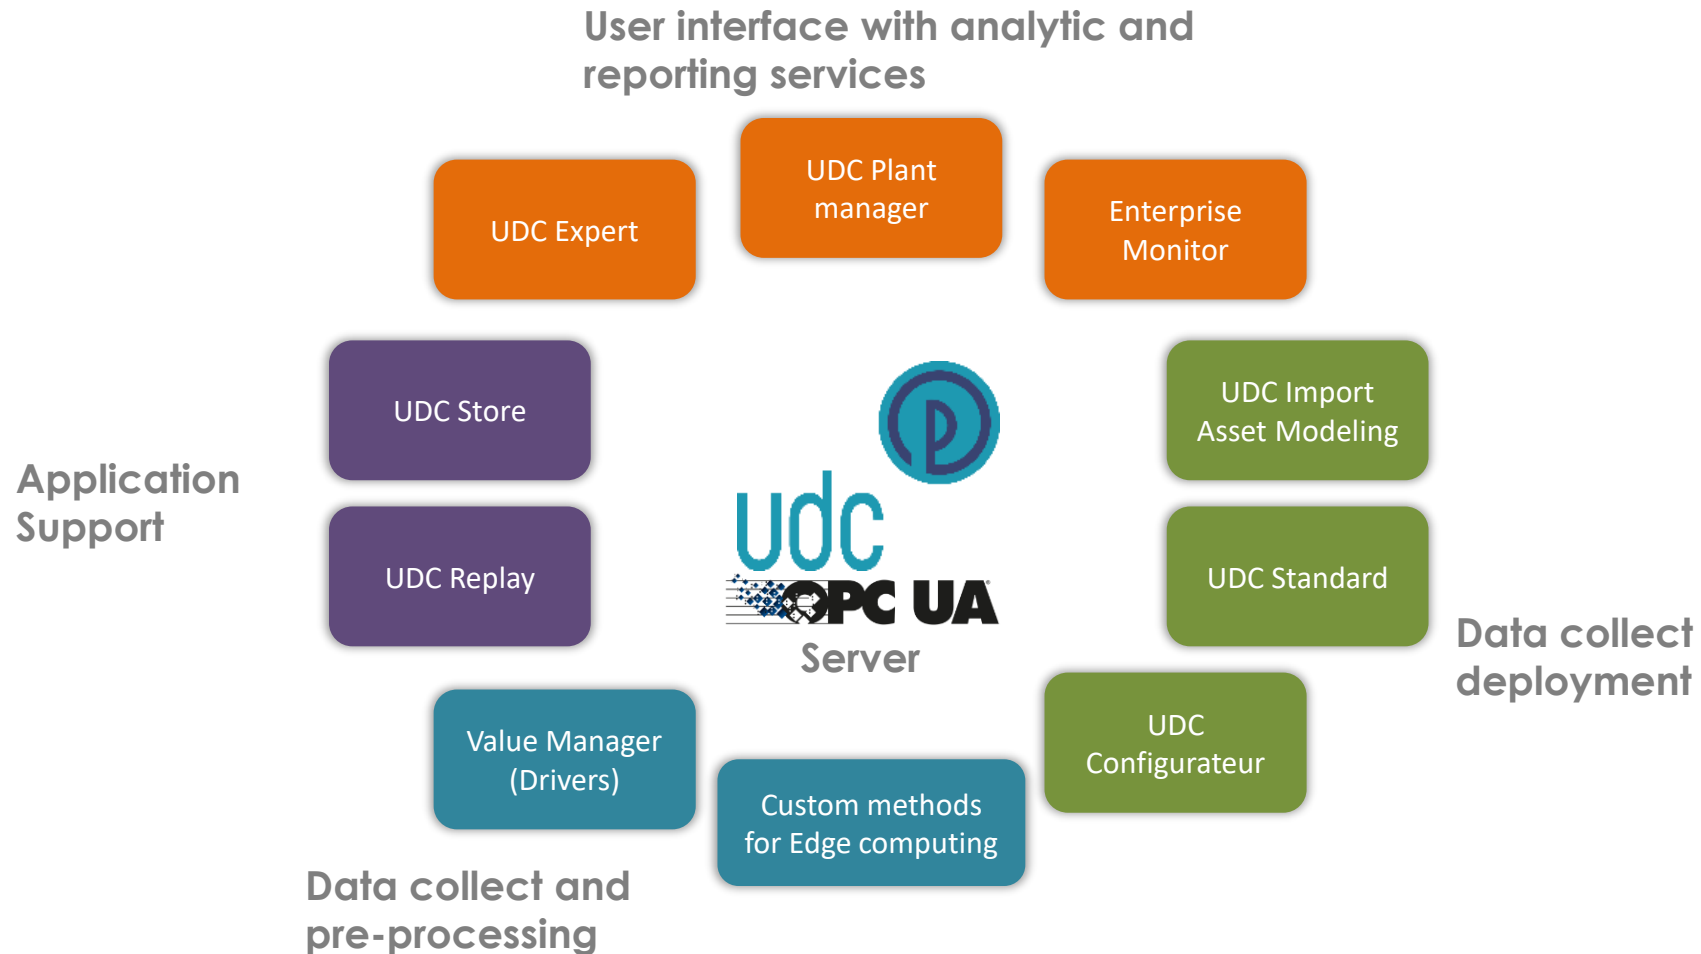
User interface with analytic and reporting services

UDC Expert

UDC Plant manager

Enterprise Monitor

UDC Store

UDC Import Asset Modeling

Application Support

udc

UDC Replay

UDC Standard

OPC UA

Server

Data collect deployment

UDC Configurateur

Value Manager (Drivers)

Custom methods for Edge computing

Data collect and pre-processing